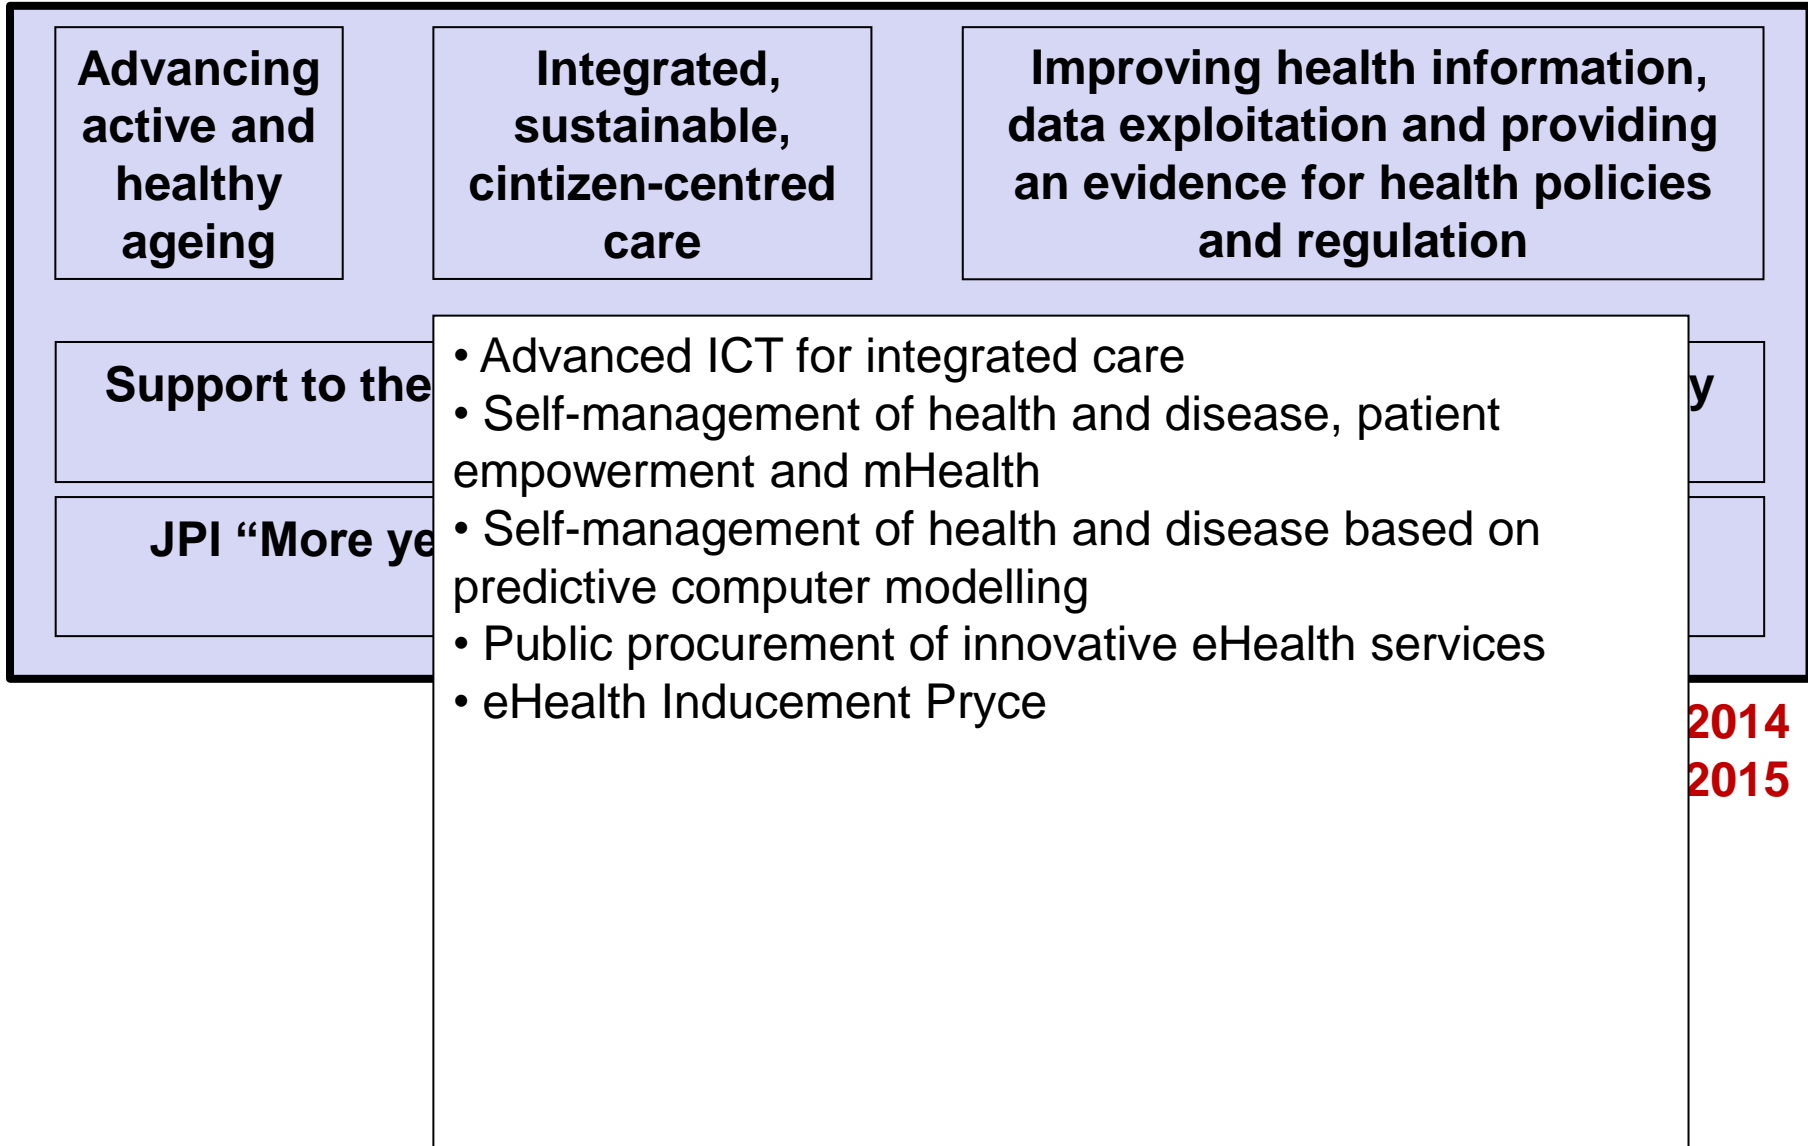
Advancing active and healthy ageing

Integrated, sustainable, cintizen-centred care

Improving health information, data exploitation and providing an evidence for health policies and regulation

Support to the

y

JPI “More ye

• Advanced ICT for integrated care
• Self-management of health and disease, patient empowerment and mHealth
• Self-management of health and disease based on predictive computer modelling
• Public procurement of innovative eHealth services
• eHealth Inducement Pryce

2014
2015